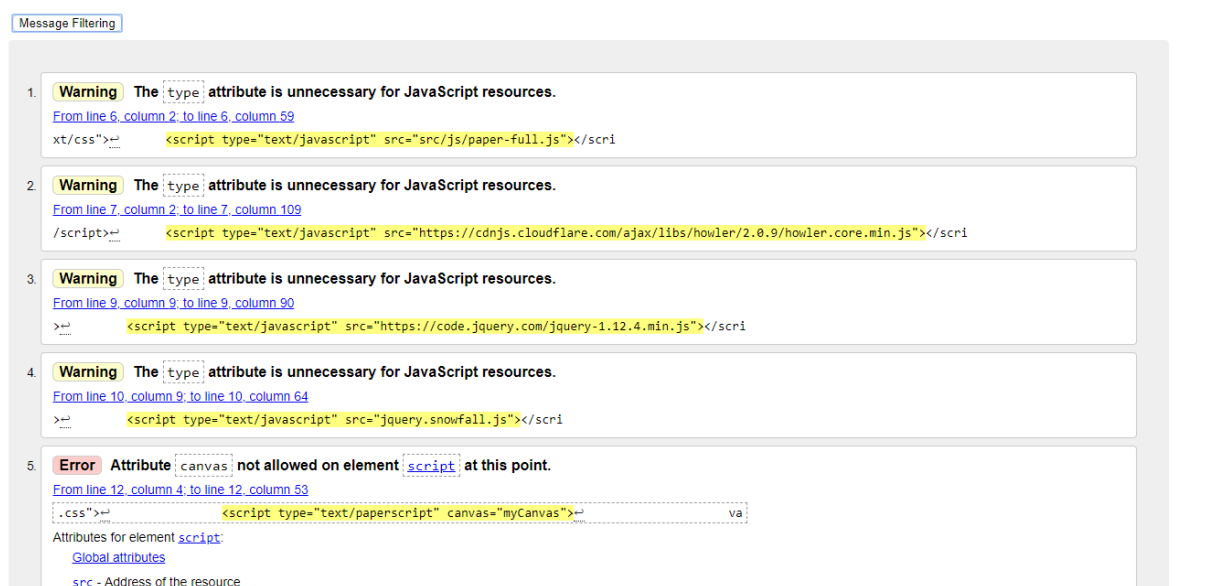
Message Filtering

1. Warning The type attribute is unnecessary for JavaScript resources.
From line 6, column 2; to line 6, column 59
xt/css">↩ <script type="text/javascript" src="src/js/paper-full.js"></scri

2. Warning The type attribute is unnecessary for JavaScript resources.
From line 7, column 2; to line 7, column 109
/script>↩ <script type="text/javascript" src="https://cdnjs.cloudflare.com/ajax/libs/howler/2.0.9/howler.core.min.js"></scri

3. Warning The type attribute is unnecessary for JavaScript resources.
From line 9, column 9; to line 9, column 90
>↩ <script type="text/javascript" src="https://code.jquery.com/jquery-1.12.4.min.js"></scri

4. Warning The type attribute is unnecessary for JavaScript resources.
From line 10, column 9; to line 10, column 64
>↩ <script type="text/javascript" src="jquery.snowfall.js"></scri

5. Error Attribute canvas not allowed on element script at this point.
From line 12, column 4; to line 12, column 53
.css">↩ <script type="text/paperscript" canvas="myCanvas">↩ va
Attributes for element script:
Global attributes
src - Address of the resource